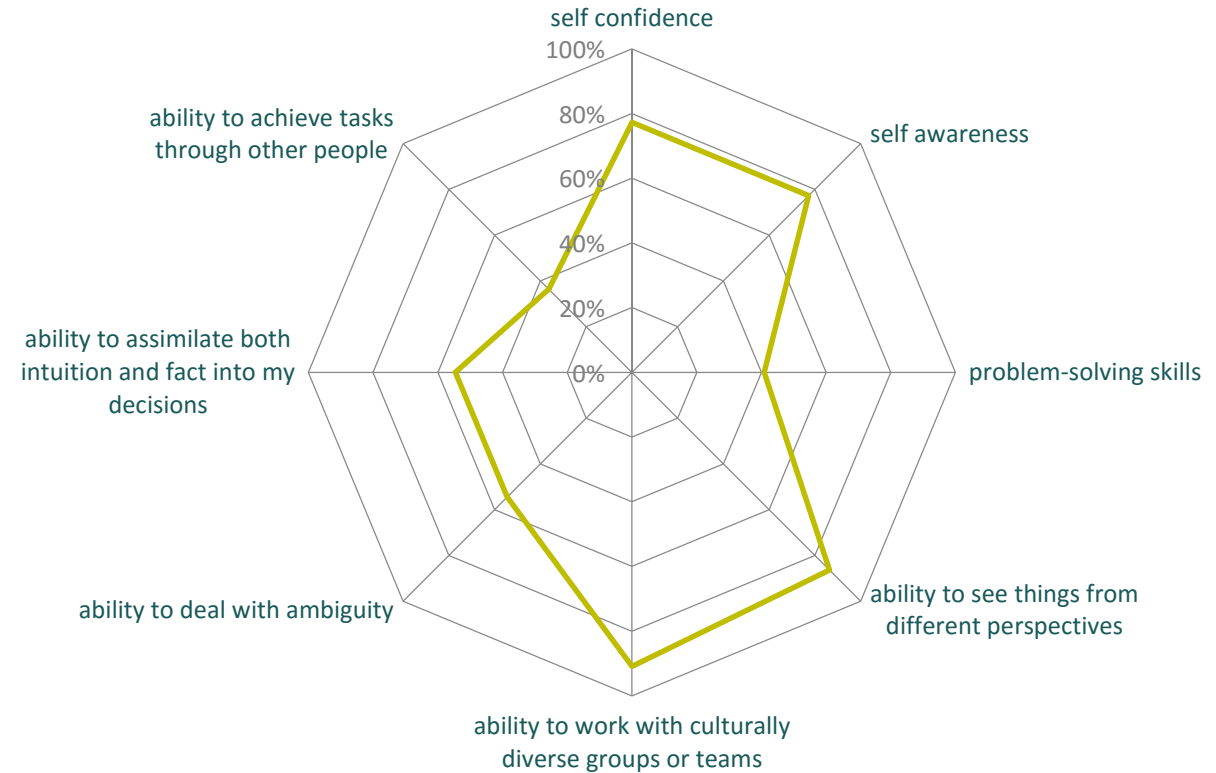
self confidence

100%

80%

60%

40%

20%

0%

self awareness

problem-solving skills

ability to see things from different perspectives

ability to work with culturally diverse groups or teams

ability to deal with ambiguity

ability to assimilate both intuition and fact into my decisions

ability to achieve tasks through other people